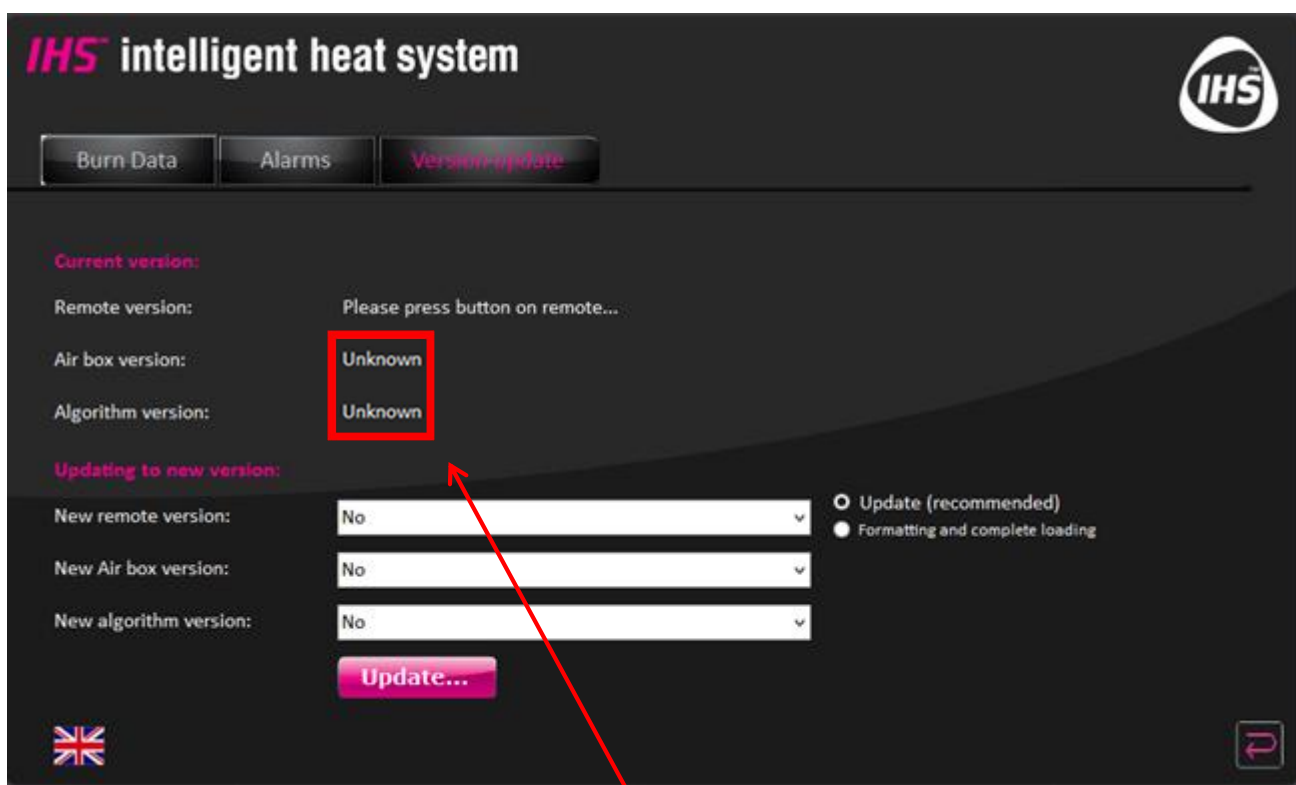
IHS intelligent heat system

IHS

Burn Data
Alarms
Version update

Current version:

Remote version: Please press button on remote...

Air box version: Unknown

Algorithm version: Unknown

Updating to new version:

New remote version: No

New Air box version: No

New algorithm version: No

Update (recommended)
Formatting and complete loading

Update...